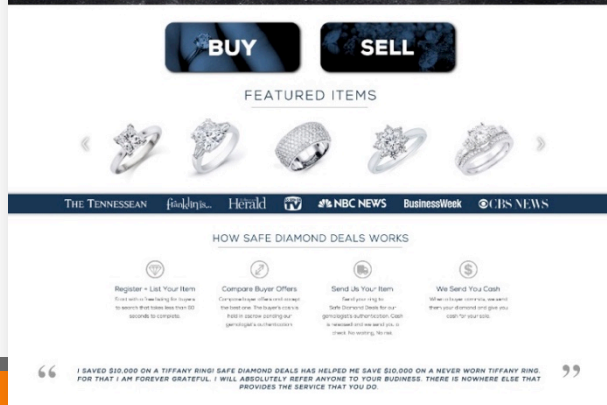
BUY

SELL

FEATURED ITEMS

THE TENNESSEAN franklin... Herald NBC NEWS BusinessWeek CBS NEWS

HOW SAFE DIAMOND DEALS WORKS

Register + List Your Item
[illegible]

Compare Buyer Offers
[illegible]

Send Us Your Item
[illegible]

We Send You Cash
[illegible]

“ I SAVED $10,000 ON A TIFFANY RING! SAFE DIAMOND DEALS HAS HELPED ME SAVE $10,000 ON A NEVER WORN TIFFANY RING. FOR THAT I AM FOREVER GRATEFUL. I WILL ABSOLUTELY REFER ANYONE TO YOUR BUDINESS. THERE IS NOWHERE ELSE THAT PROVIDES THE SERVICE THAT YOU DO. ”